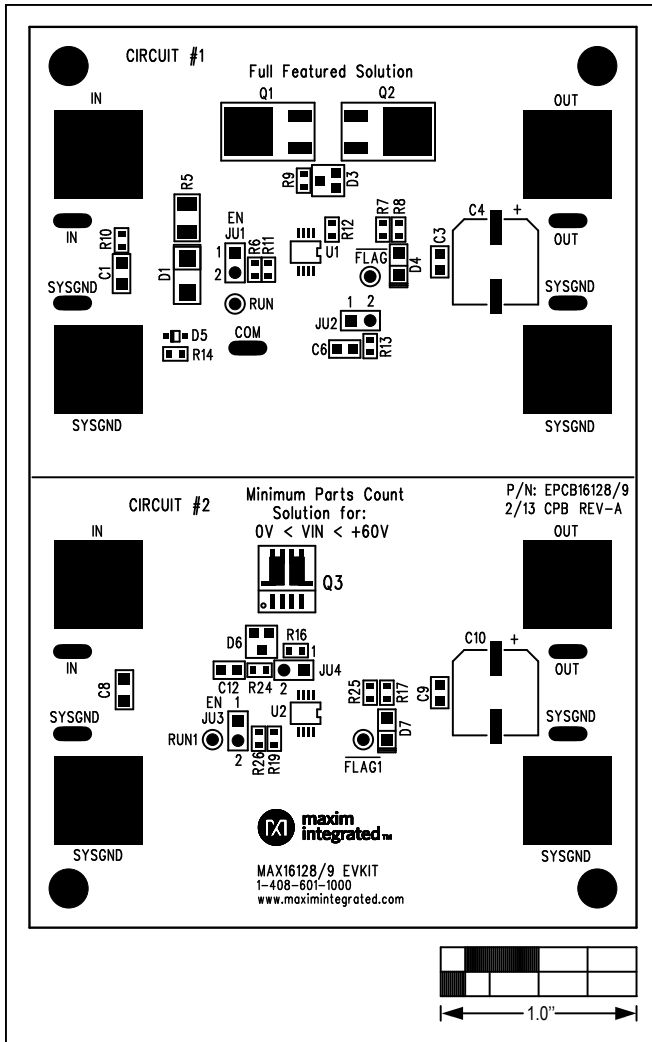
CIRCUIT #1

Full Featured Solution

Q1 Q2

IN

OUT

R9 D3

R5

EN
JU1
1
2

R6 R11

R12

U1

R7 R8

FLAG

D4

C3

C4 +

IN

R10

C1

D1

RUN

OUT

SYSGND

SYSGND

1 2
JU2

D5

R14

COM

C6

R13

SYSGND

SYSGND

CIRCUIT #2

Minimum Parts Count
Solution for:
0V < VIN < +60V

P/N: EPCB16128/9
2/13 CPB REV-A

IN

OUT

Q3

D6

R16
1

C12 R24 2 JU4

C10 +

IN

C8

R25 R17

C9

OUT

SYSGND

EN
JU3 1

U2

SYSGND

RUN1

2

R26 R19

FLAG1

D7

maxim integrated

SYSGND

SYSGND

MAX16128/9 EVKIT
1-408-601-1000
www.maximintegrated.com

1.0"